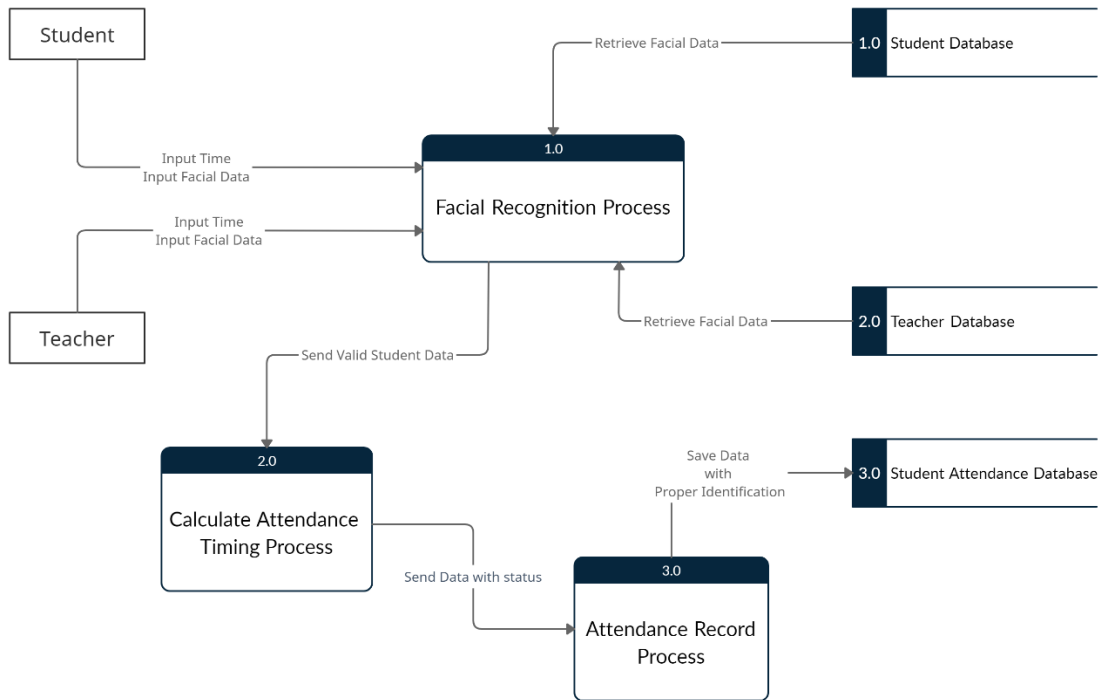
Student

Retrieve Facial Data

1.0 Student Database

Input Time
Input Facial Data

1.0

Facial Recognition Process

Input Time
Input Facial Data

Teacher

Retrieve Facial Data

2.0 Teacher Database

Send Valid Student Data

2.0

Calculate Attendance Timing Process

Save Data with Proper Identification

3.0 Student Attendance Database

Send Data with status

3.0

Attendance Record Process